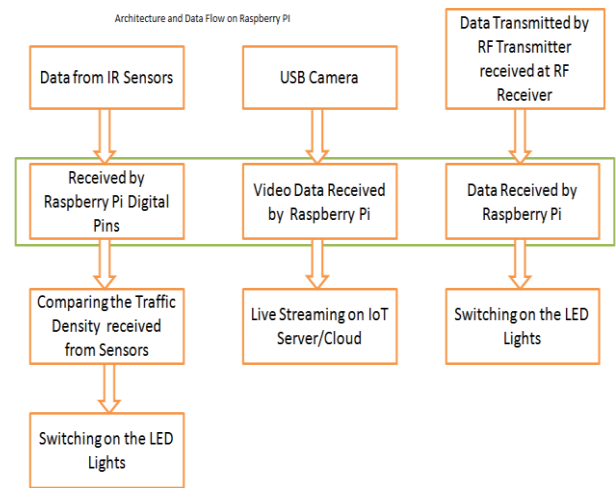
Architecture and Data Flow on Raspberry PI

Data from IR Sensors

USB Camera

Data Transmitted by RF Transmitter received at RF Receiver

Received by Raspberry Pi Digital Pins

Video Data Received by Raspberry Pi

Data Received by Raspberry Pi

Comparing the Traffic Density received from Sensors

Live Streaming on IoT Server/Cloud

Switching on the LED Lights

Switching on the LED Lights